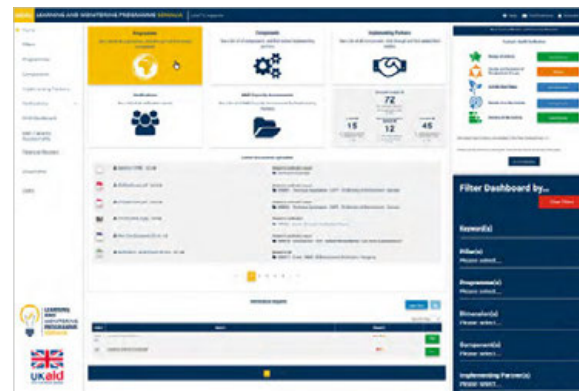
LEARNING AND MONITORING PROGRAMME SOMALIA

Programmes

Components

Implementing Partners

72

15

12

45

Filter Dashboard by...

Clear Filters

Keyword(s)

Pillar(s)
Please select...

Programme(s)
Please select...

Dimension(s)
Please select...

Component(s)
Please select...

Implementing Partner(s)
Please select...

LEARNING AND MONITORING PROGRAMME SOMALIA

UKaid